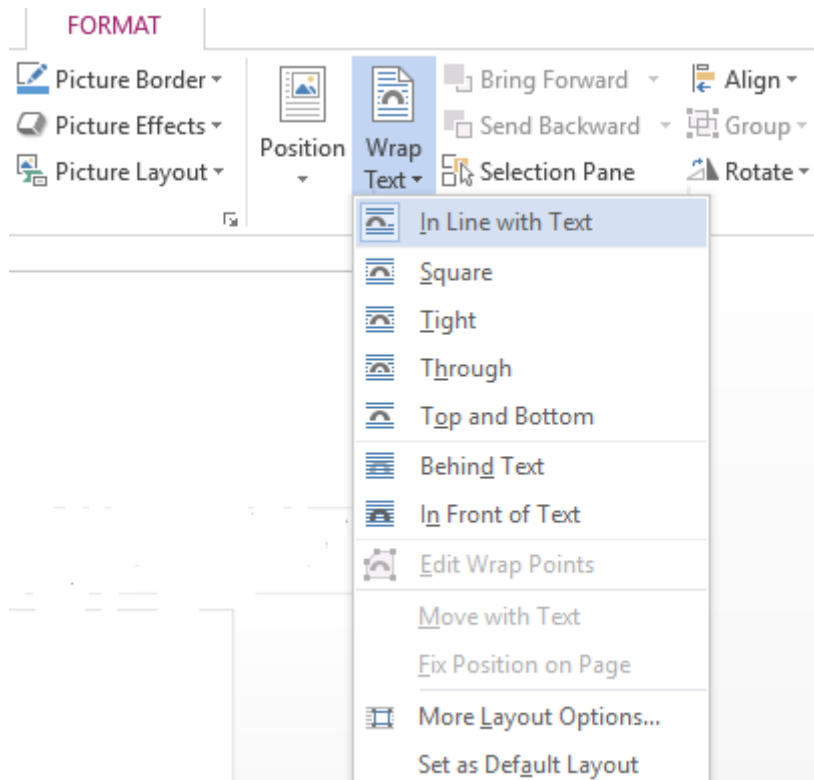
FORMAT

Picture Border
Picture Effects
Picture Layout

Position

Wrap Text

Bring Forward
Send Backward
Selection Pane

Align
Group
Rotate

In Line with Text
Square
Tight
Through
Top and Bottom
Behind Text
In Front of Text
Edit Wrap Points
Move with Text
Fix Position on Page
More Layout Options...
Set as Default Layout